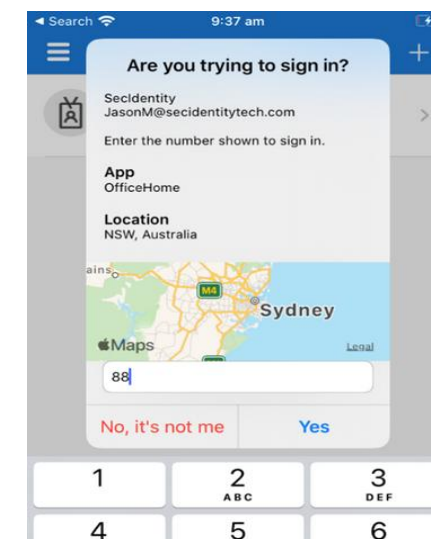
◀ Search
9:37 am

Are you trying to sign in?

SecIdentity
JasonM@secidentitytech.com

Enter the number shown to sign in.

App
OfficeHome

Location
NSW, Australia

ains
M4
Sydney
Maps
Legal

88

No, it's not me
Yes

1
2
ABC
3
DEF
4
5
6